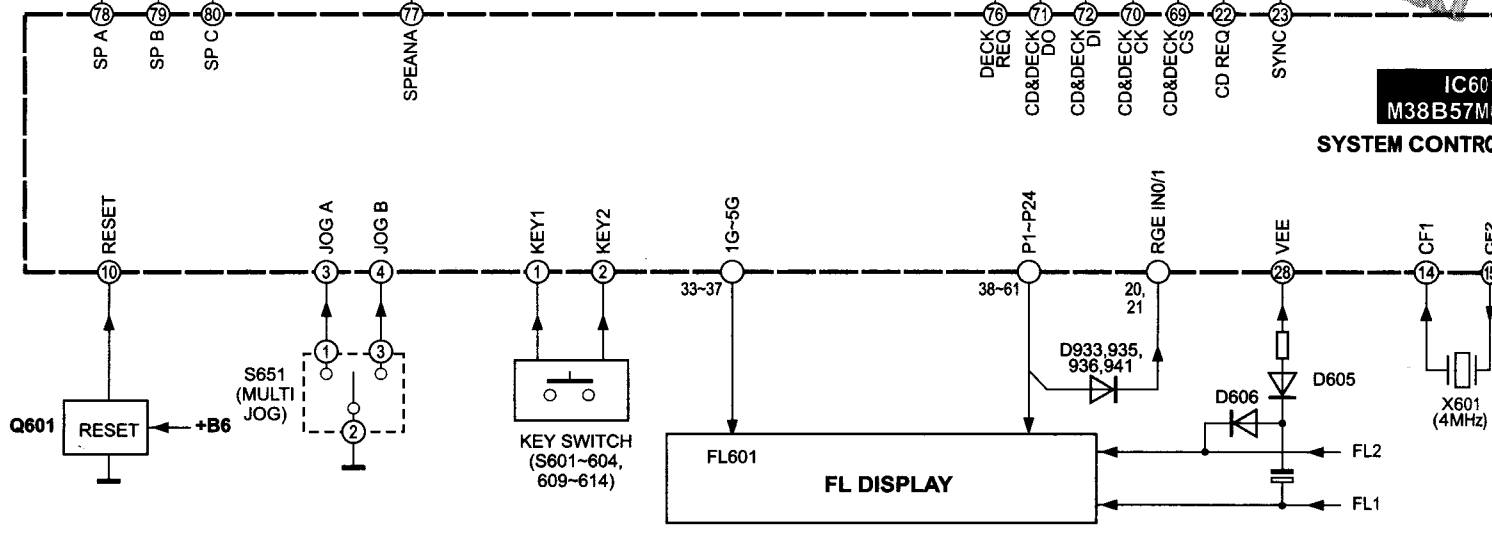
78 79 80 77 76 71 72 70 69 22 23

SP A SP B SP C SPEANA DECK REQ CD&DECK DO CD&DECK DI CD&DECK CK CD&DECK CS CD REQ SYNC

IC60
M38B57M

SYSTEM CONTRO

RESET JOG A JOG B KEY1 KEY2 1G~5G P1~P24 RGE IN0/1 VEE CF1 CF2

10 3 4 1 2 33~37 38~61 20, 21 28 14 15

1 3 2

S651 (MULTI JOG)

Q601 RESET +B6

KEY SWITCH (S601~604, 609~614)

D933,935, 936,941

D606 D605

X601 (4MHz)

FL601

FL DISPLAY

FL2

FL1